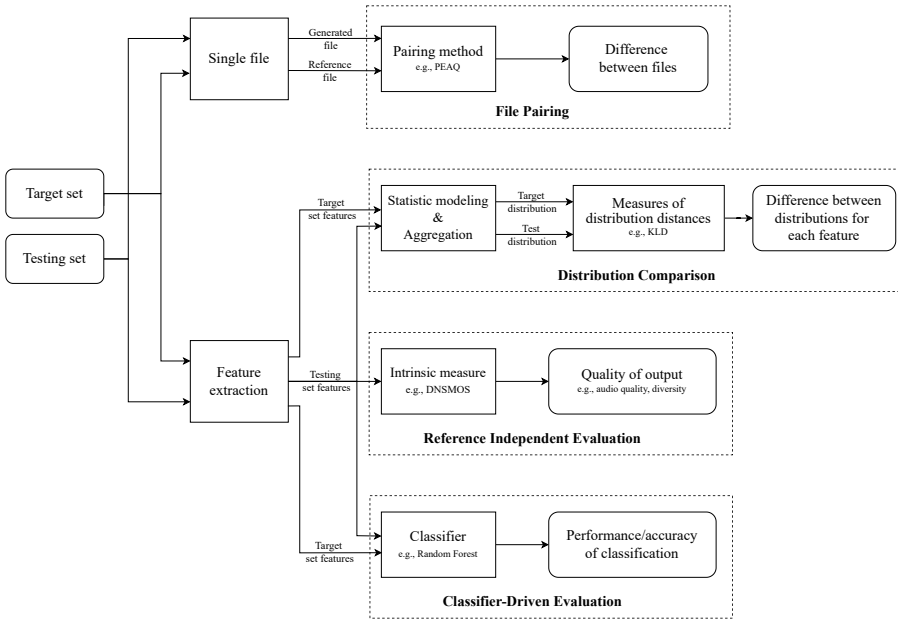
Target set

Testing set

Single file

Generated file

Reference file

Pairing method
e.g., PEAQ

Difference between files

File Pairing

Feature extraction

Target set features

Statistic modeling & Aggregation

Target distribution

Test distribution

Measures of distribution distances
e.g., KLD

Difference between distributions for each feature

Distribution Comparison

Testing set features

Intrinsic measure
e.g., DNSMOS

Quality of output
e.g., audio quality, diversity

Reference Independent Evaluation

Target set features

Classifier
e.g., Random Forest

Performance/accuracy of classification

Classifier-Driven Evaluation